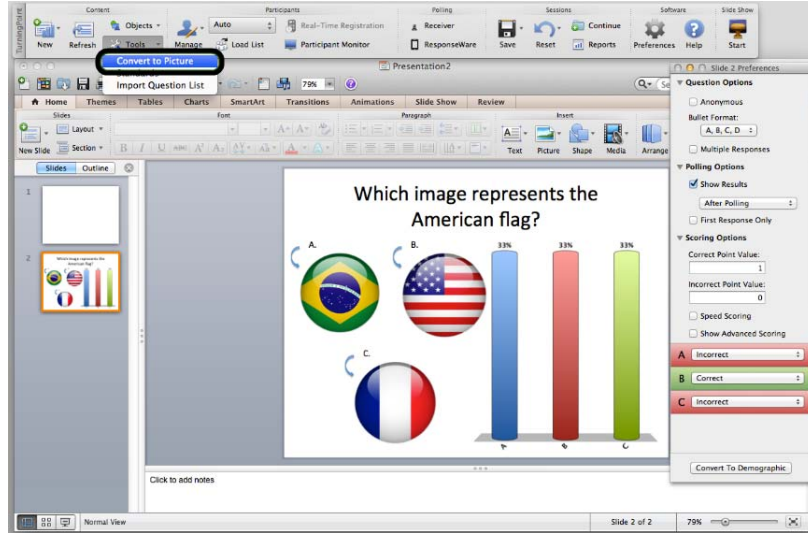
TurningPoint

Content
New
Refresh
Objects
Tools
Convert to Picture
Import Question List

Participants
Auto
Manage
Load List
Real-Time Registration
Participant Monitor

Polling
Receiver
ResponseWare

Sessions
Save
Reset
Continue
Reports

Software
Preferences
Help

Slide Show
Start

Presentation2

79%

Home
Themes
Tables
Charts
SmartArt
Transitions
Animations
Slide Show
Review

Slides
Font
Paragraph
Insert
New Slide
Layout
Section
Text
Picture
Shape
Media
Arrange

Slides
Outline

1
2

Which image represents the American flag?

A.
B.
C.

33%
33%
33%

A
B
C

Click to add notes

Normal View
Slide 2 of 2
79%

Slide 2 Preferences

Question Options
Anonymous
Bullet Format:
A, B, C, D
Multiple Responses

Polling Options
Show Results
After Polling
First Response Only

Scoring Options
Correct Point Value:
1
Incorrect Point Value:
0
Speed Scoring
Show Advanced Scoring

A Incorrect
B Correct
C Incorrect

Convert To Demographic